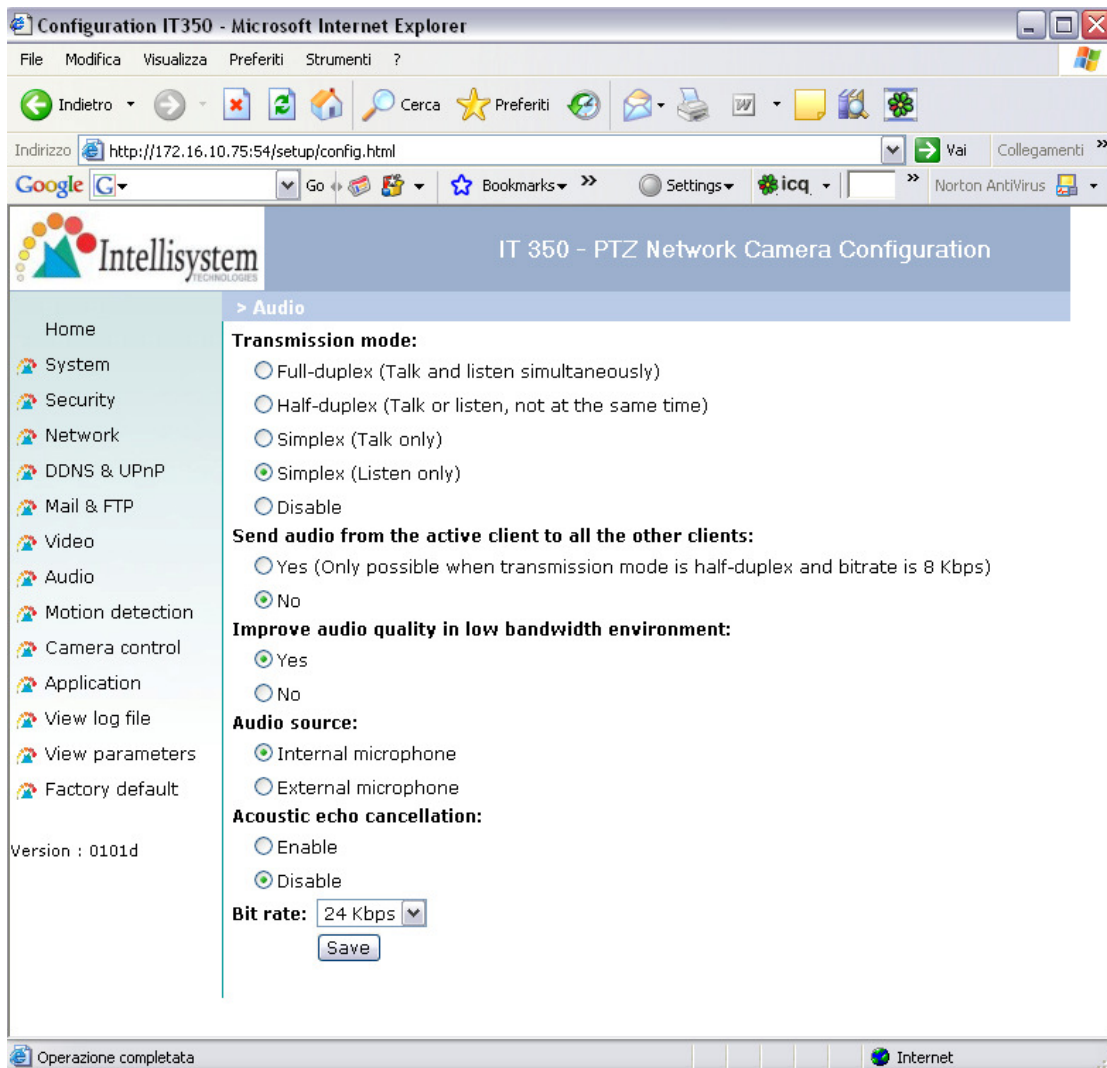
Configuration IT350 - Microsoft Internet Explorer

File Modifica Visualizza Preferiti Strumenti ?

Indietro Cerca Preferiti

Indirizzo http://172.16.10.75:54/setup/config.html Vai Collegamenti

Google G Go Bookmarks Settings icq Norton AntiVirus

Intellisystem TECHNOLOGIES

IT 350 - PTZ Network Camera Configuration

> Audio

Home
System
Security
Network
DDNS & UPnP
Mail & FTP
Video
Audio
Motion detection
Camera control
Application
View log file
View parameters
Factory default

Version : 0101d

Transmission mode:
Full-duplex (Talk and listen simultaneously)
Half-duplex (Talk or listen, not at the same time)
Simplex (Talk only)
Simplex (Listen only)
Disable

Send audio from the active client to all the other clients:
Yes (Only possible when transmission mode is half-duplex and bitrate is 8 Kbps)
No

Improve audio quality in low bandwidth environment:
Yes
No

Audio source:
Internal microphone
External microphone

Acoustic echo cancellation:
Enable
Disable

Bit rate: 24 Kbps
Save

Operazione completata
Internet